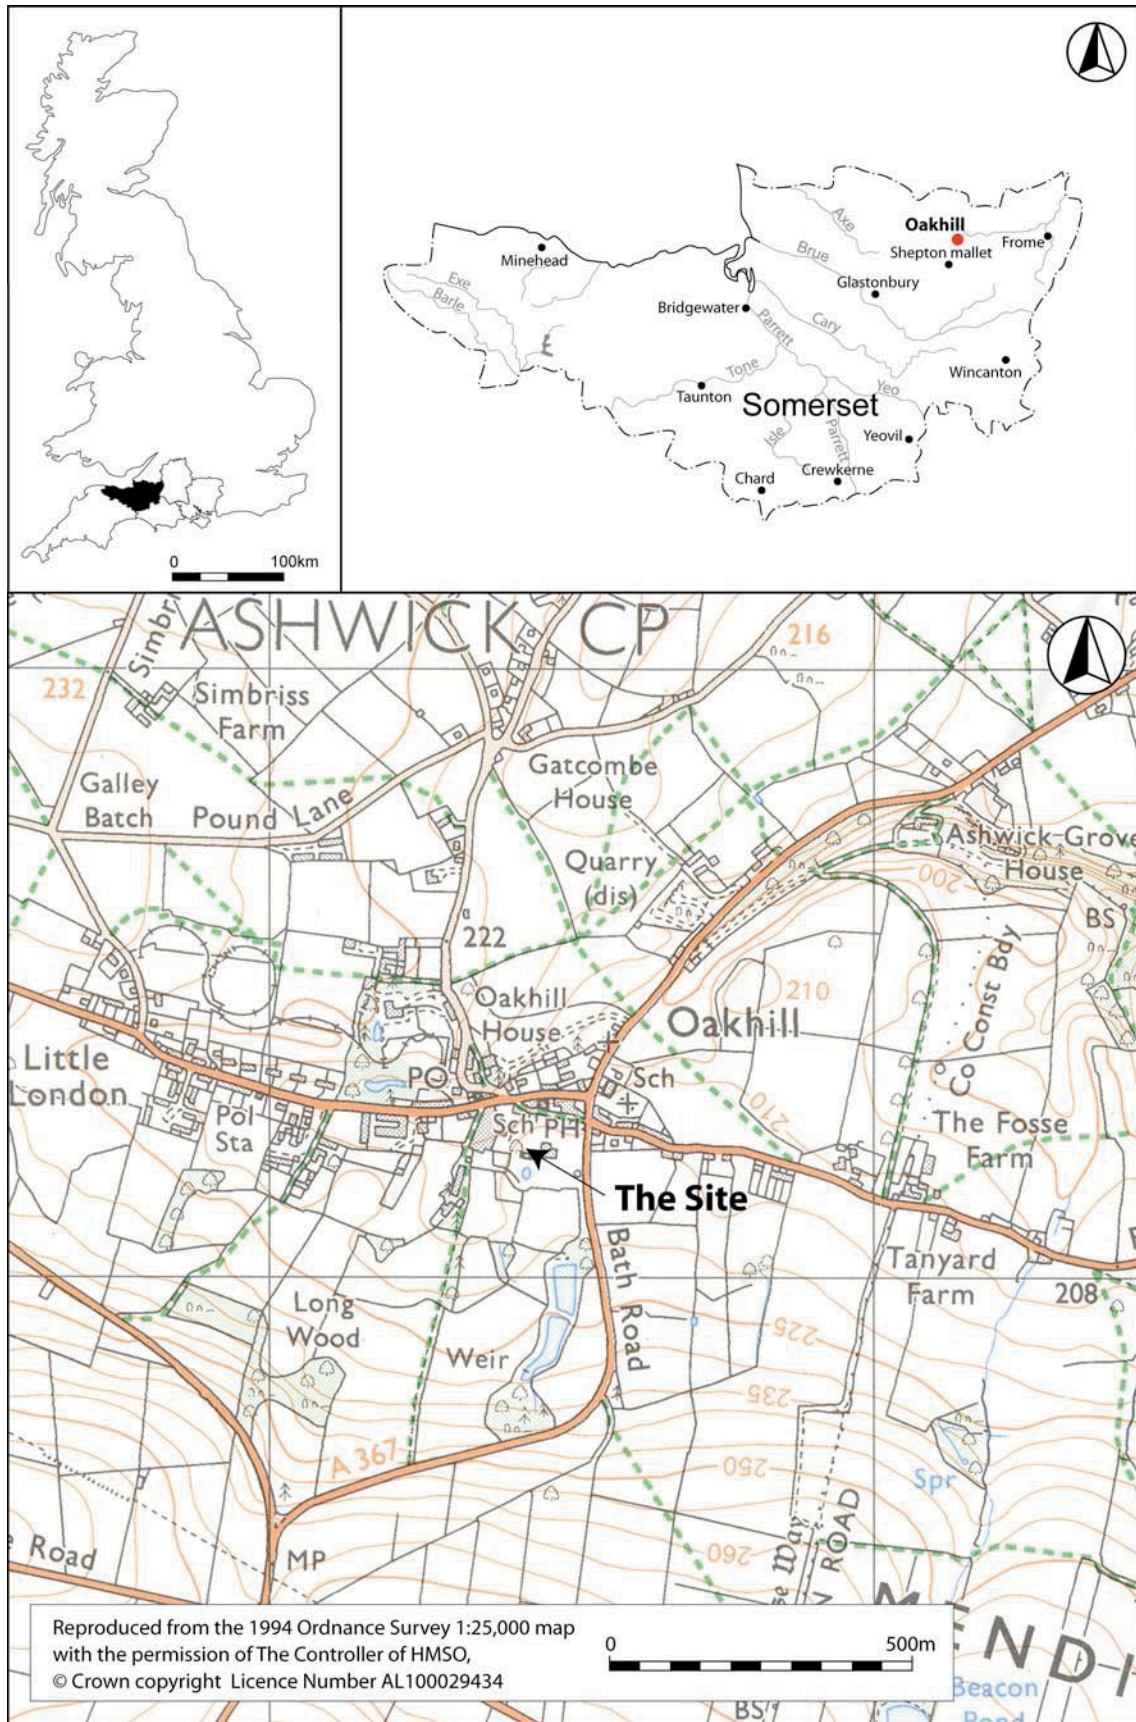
0
100km

Oakhill
Minehead
Shepton mallet
Frome
Axe
Brue
Glastonbury
Exe
Barle
Bridgewater
Parrett
Cary
Tone
Wincanton
Taunton
Yeo
Somerset
Isle
Parrett
Yeovil
Crewkerne
Chard

ASHWICK CP
Simbri
216
232
Simbriss Farm
Galley Batch
Pound Lane
Gatcombe House
Quarry (dis)
Ashwick Grove House
200
BS
222
210
Oakhill House
Oakhill
Co Const Bdy
Little London
PO
Sch
Pol Sta
Sch PH
210
The Fosse Farm
The Site
Bath Road
Tanyard Farm
208
Long Wood
Weir
225
235
A 367
250
Spr
Road
MP
260
ROAD
Way
MENDI
Beacon
Pond
BS

Reproduced from the 1994 Ordnance Survey 1:25,000 map with the permission of The Controller of HMSO, © Crown copyright Licence Number AL100029434
0
500m